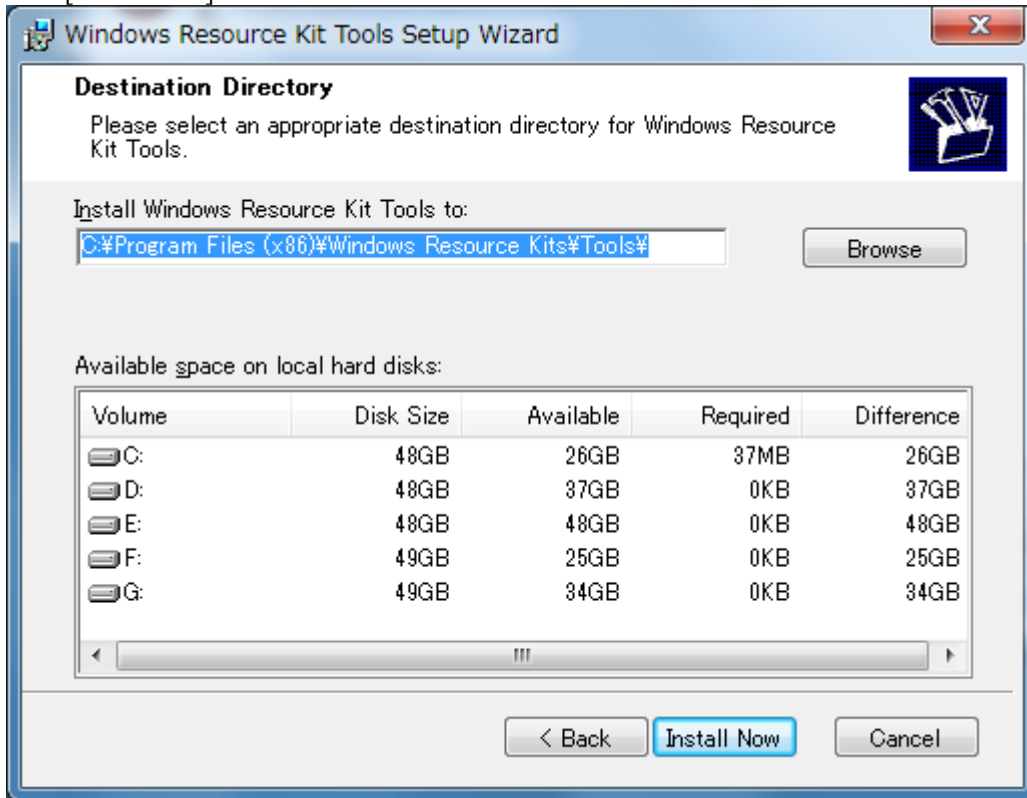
Windows Resource Kit Tools Setup Wizard

Destination Directory

Please select an appropriate destination directory for Windows Resource Kit Tools.

Install Windows Resource Kit Tools to:

C:¥Program Files (x86)¥Windows Resource Kits¥Tools¥

Browse

Available space on local hard disks:

| Volume | Disk Size | Available | Required | Difference |
|---|---|---|---|---|
| C: | 48GB | 26GB | 37MB | 26GB |
| D: | 48GB | 37GB | 0KB | 37GB |
| E: | 48GB | 48GB | 0KB | 48GB |
| F: | 49GB | 25GB | 0KB | 25GB |
| G: | 49GB | 34GB | 0KB | 34GB |

< Back
Install Now
Cancel